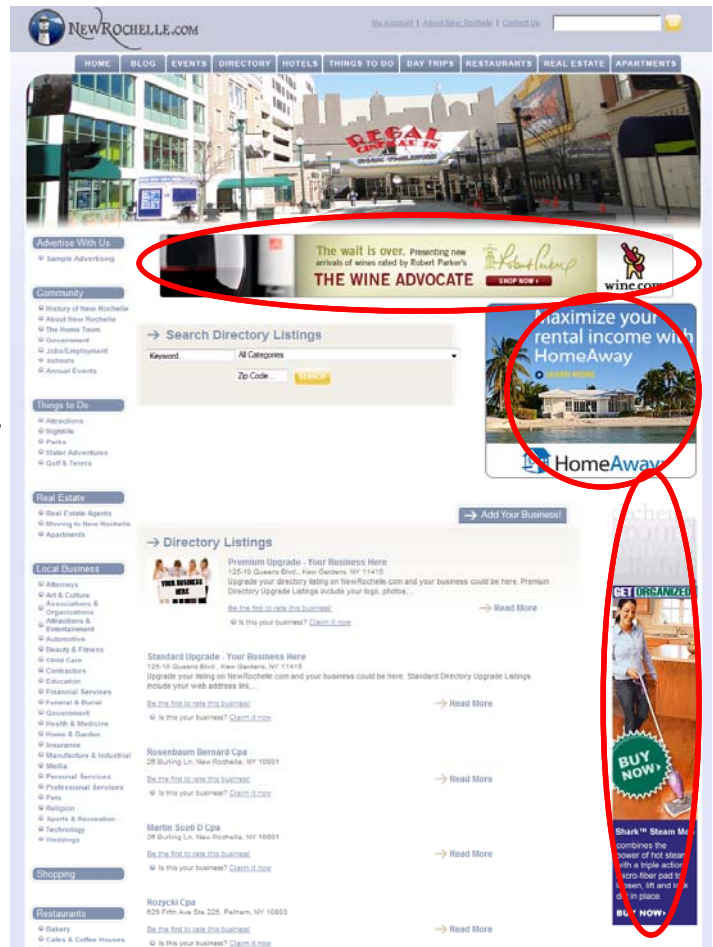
NEWROCHELLE.COM

My Account | About New Rochelle | Contact Us

HOME BLOG EVENTS DIRECTORY HOTELS THINGS TO DO DAY TRIPS RESTAURANTS REAL ESTATE APARTMENTS

REGAL

Advertise With Us
Sample Advertising

Community
History of New Rochelle
About New Rochelle
The Home Town
Government
Jobs/Employment
Schools
Annual Events

Things to Do
Attractions
Nightlife
Parks
Water Adventures
Golf & Tennis

Real Estate
Real Estate Agents
Moving to New Rochelle
Apartments

Local Business
Attorneys
Art & Culture
Associations & Organizations
Attractions & Entertainment
Automotive
Beauty & Fitness
Child Care
Contractors
Education
Financial Services
Funeral & Burial
Government
Health & Medicine
Home & Garden
Insurance
Manufacture & Industrial
Media
Personal Services
Professional Services
Pets
Religion
Sports & Recreation
Technology
Weddings

Shopping

Restaurants
Bakery
Cafes & Coffee Houses

The wait is over. Presenting new arrivals of wines rated by Robert Parker's
THE WINE ADVOCATE
SHOP NOW ›
wine.com

Search Directory Listings
Keyword...
All Categories
Zip Code...
SEARCH

Maximize your rental income with HomeAway
LEARN MORE
HomeAway

Add Your Business!

Directory Listings

YOUR BUSINESS HERE
Premium Upgrade - Your Business Here
125-10 Queens Blvd., Kew Gardens, NY 11415
Upgrade your directory listing on NewRochelle.com and your business could be here. Premium Directory Upgrade Listings include your logo, photos,...
Be the first to rate this business!
Read More
Is this your business? Claim it now

Standard Upgrade - Your Business Here
125-10 Queens Blvd., Kew Gardens, NY 11415
Upgrade your listing on NewRochelle.com and your business could be here. Standard Directory Upgrade Listings include your web address link,...
Be the first to rate this business!
Read More
Is this your business? Claim it now

Rosenbaum Bernard Cpa
26 Burling Ln, New Rochelle, NY 10801
Be the first to rate this business!
Read More
Is this your business? Claim it now

Martin Scott D Cpa
26 Burling Ln, New Rochelle, NY 10801
Be the first to rate this business!
Read More
Is this your business? Claim it now

Rozycki Cpa
625 Fifth Ave Ste 225, Pelham, NY 10803
Be the first to rate this business!
Read More
Is this your business? Claim it now

GET ORGANIZED
BUY NOW›
Shark™ Steam Mo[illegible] combines the power of hot steam with a triple action micro-fiber pad to loosen, lift and lock dirt in place.
BUY NOW ›